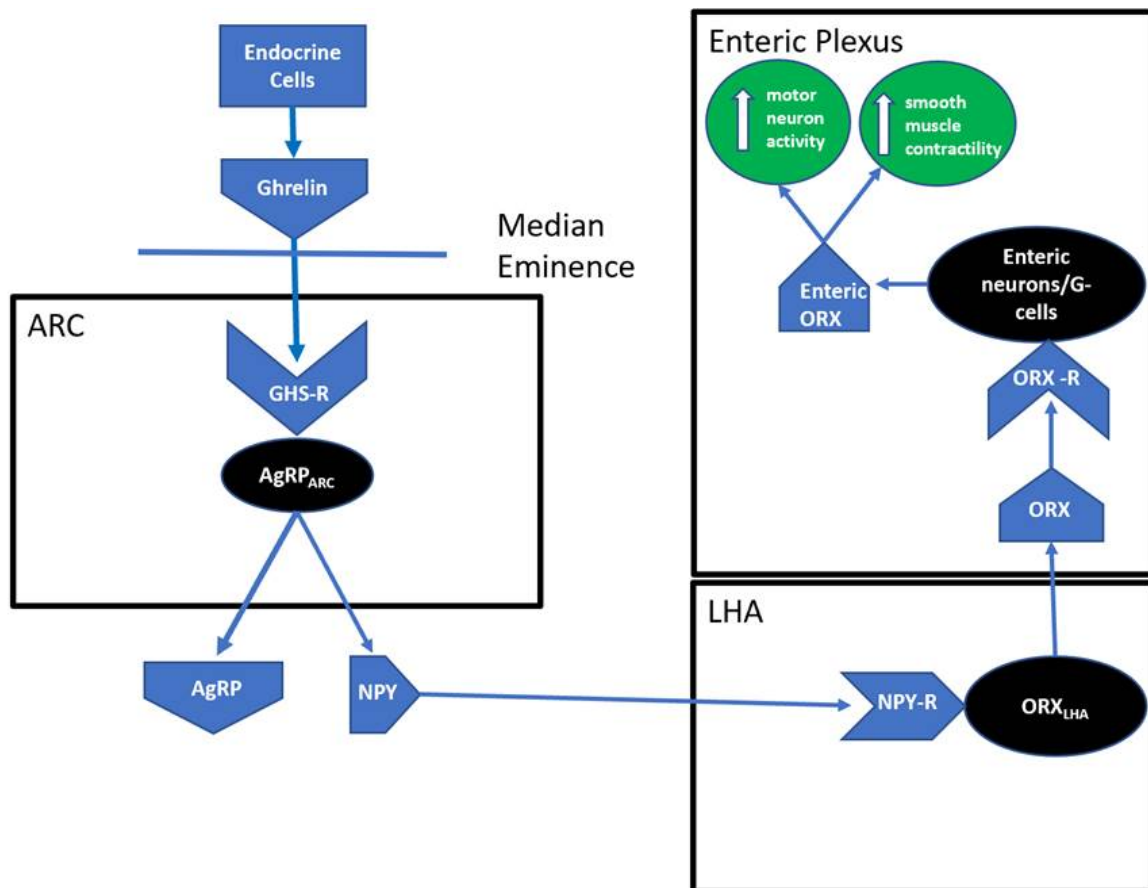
Endocrine Cells

Ghrelin

Median Eminence

ARC

GHS-R

$AgRP_{ARC}$

AgRP

NPY

Enteric Plexus

motor neuron activity

smooth muscle contractility

Enteric ORX

Enteric neurons/G-cells

ORX -R

ORX

LHA

NPY-R

$ORX_{LHA}$